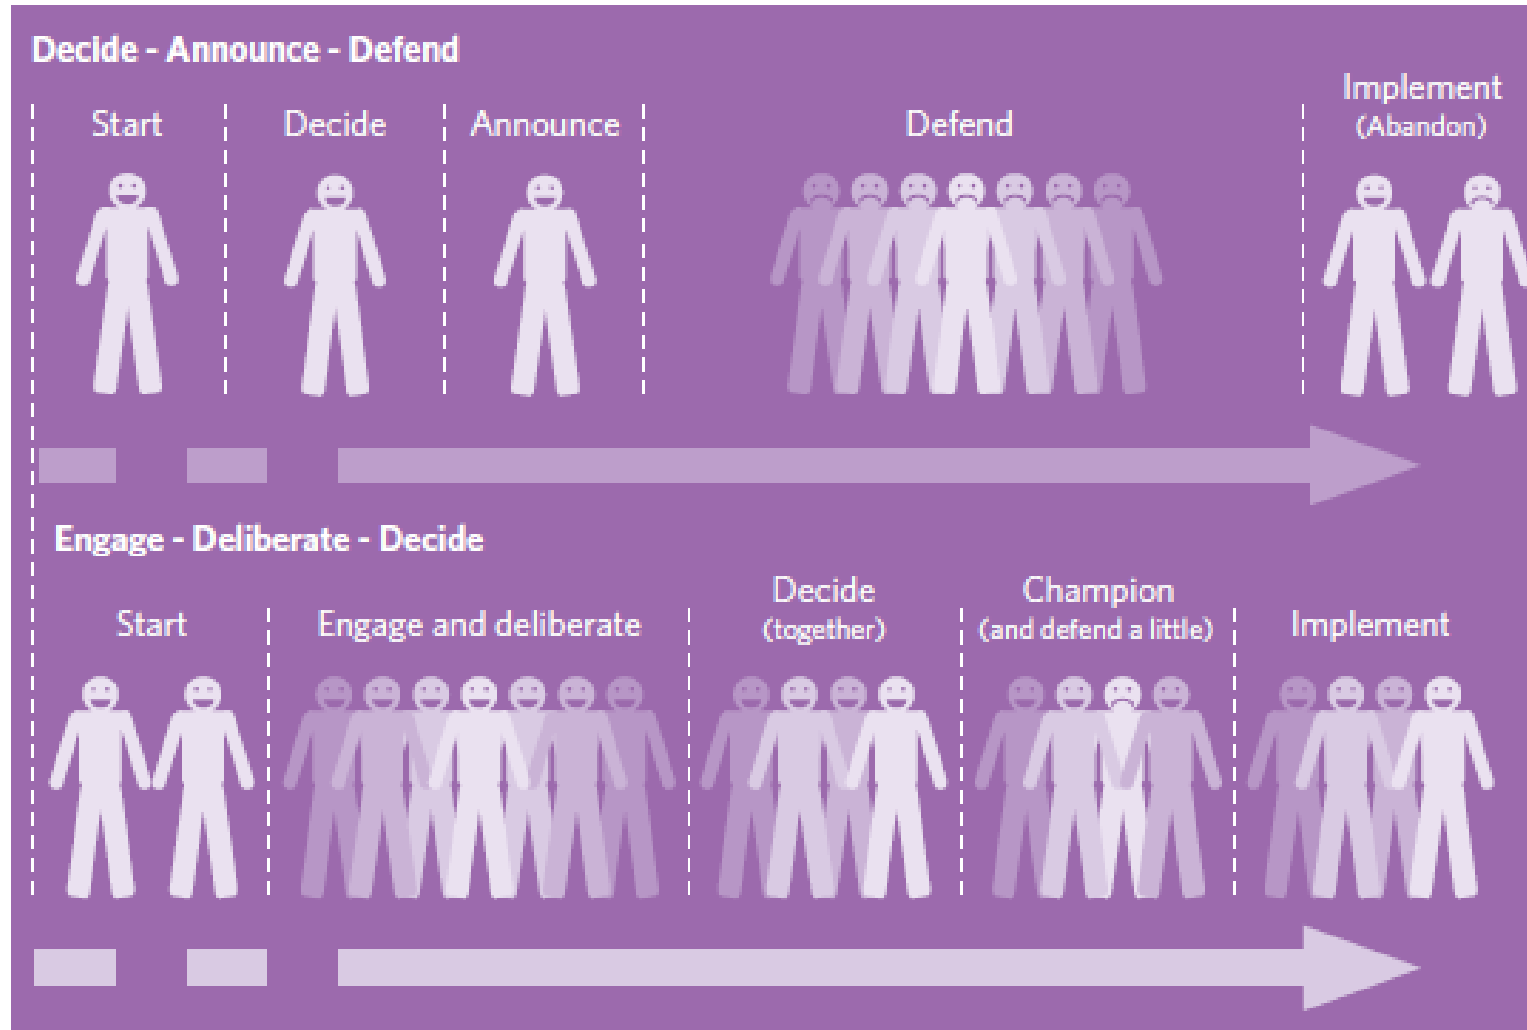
Decide - Announce - Defend

Start

Decide

Announce

Defend

Implement
(Abandon)

Engage - Deliberate - Decide

Start

Engage and deliberate

Decide
(together)

Champion
(and defend a little)

Implement